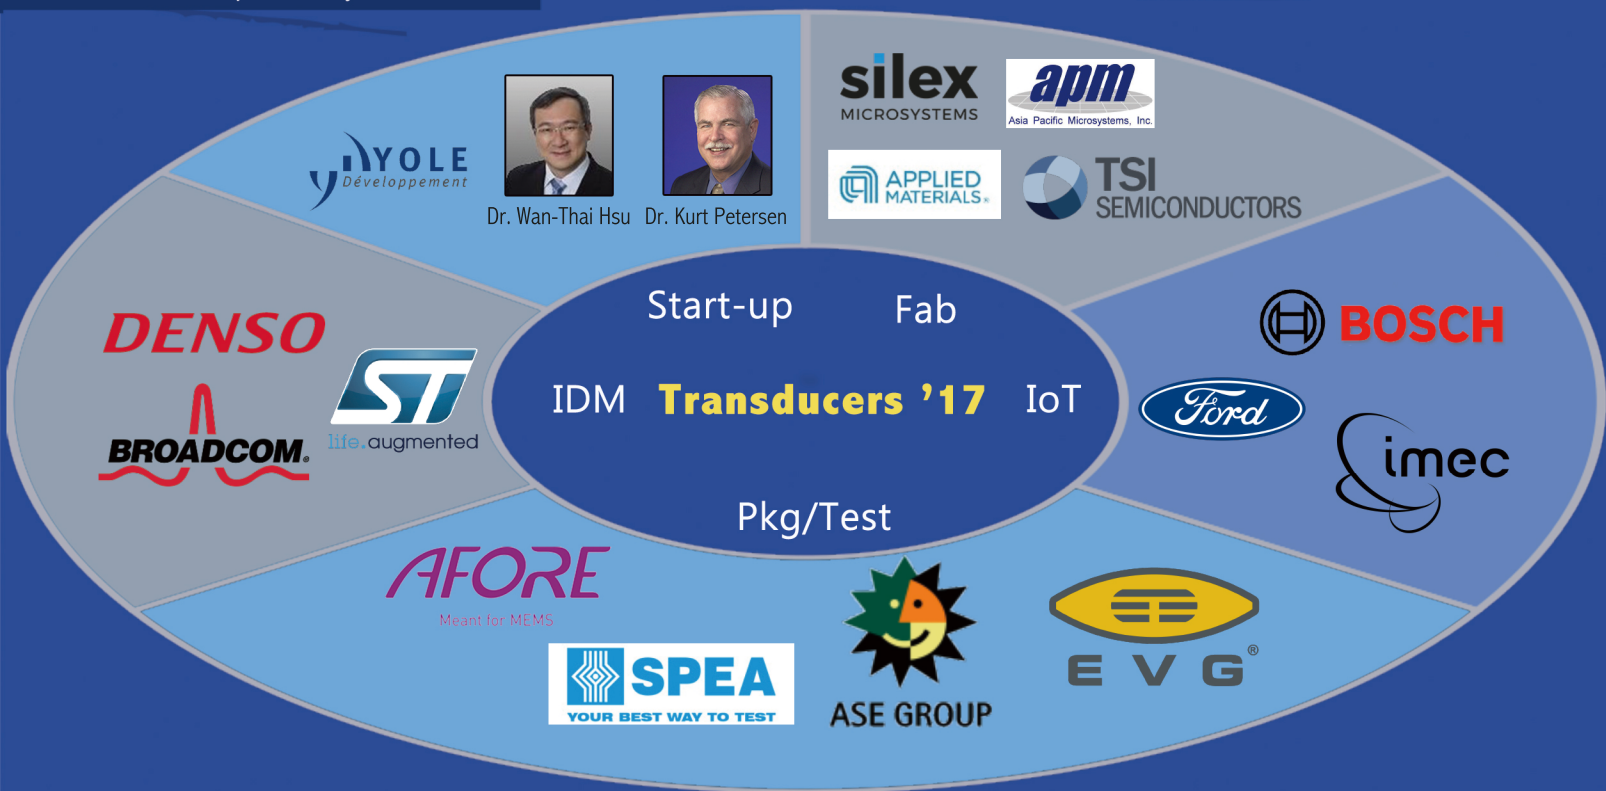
YOLE Développement

Dr. Wan-Thai Hsu Dr. Kurt Petersen

silex MICROSYSTEMS

apm Asia Pacific Microsystems, Inc.

APPLIED MATERIALS

TSI SEMICONDUCTORS

DENSO

BROADCOM

ST life.augmented

Start-up Fab

IDM Transducers ’17 IoT

Pkg/Test

BOSCH

Ford

imec

AFORE Meant for MEMS

SPEA YOUR BEST WAY TO TEST

ASE GROUP

EVG